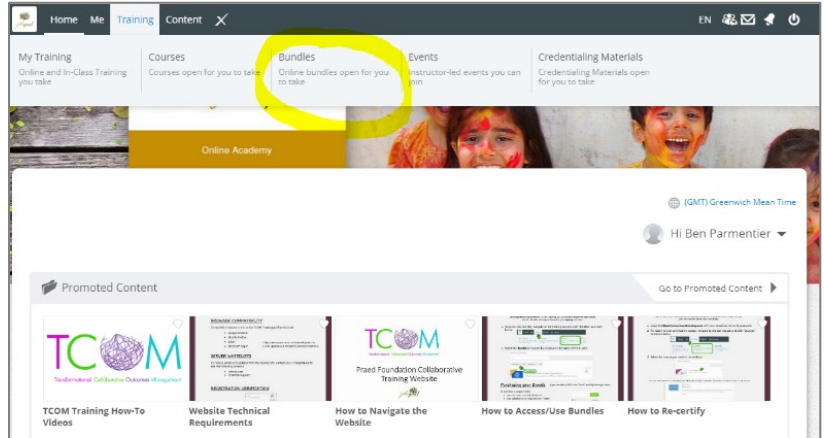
Home Me Training Content

EN

My Training
Online and In-Class Training you take

Courses
Courses open for you to take

Bundles
Online bundles open for you to take

Events
Instructor-led events you can join

Credentialing Materials
Credentialing Materials open for you to take

Online Academy

(GMT) Greenwich Mean Time

Hi Ben Parmentier

Promoted Content

Go to Promoted Content

TCOM
Transformational Collaborative Outcomes Management

TCOM
Praed Foundation Collaborative Training Website

TCOM Training How-To Videos

Website Technical Requirements

How to Navigate the Website

How to Access/Use Bundles

How to Re-certify